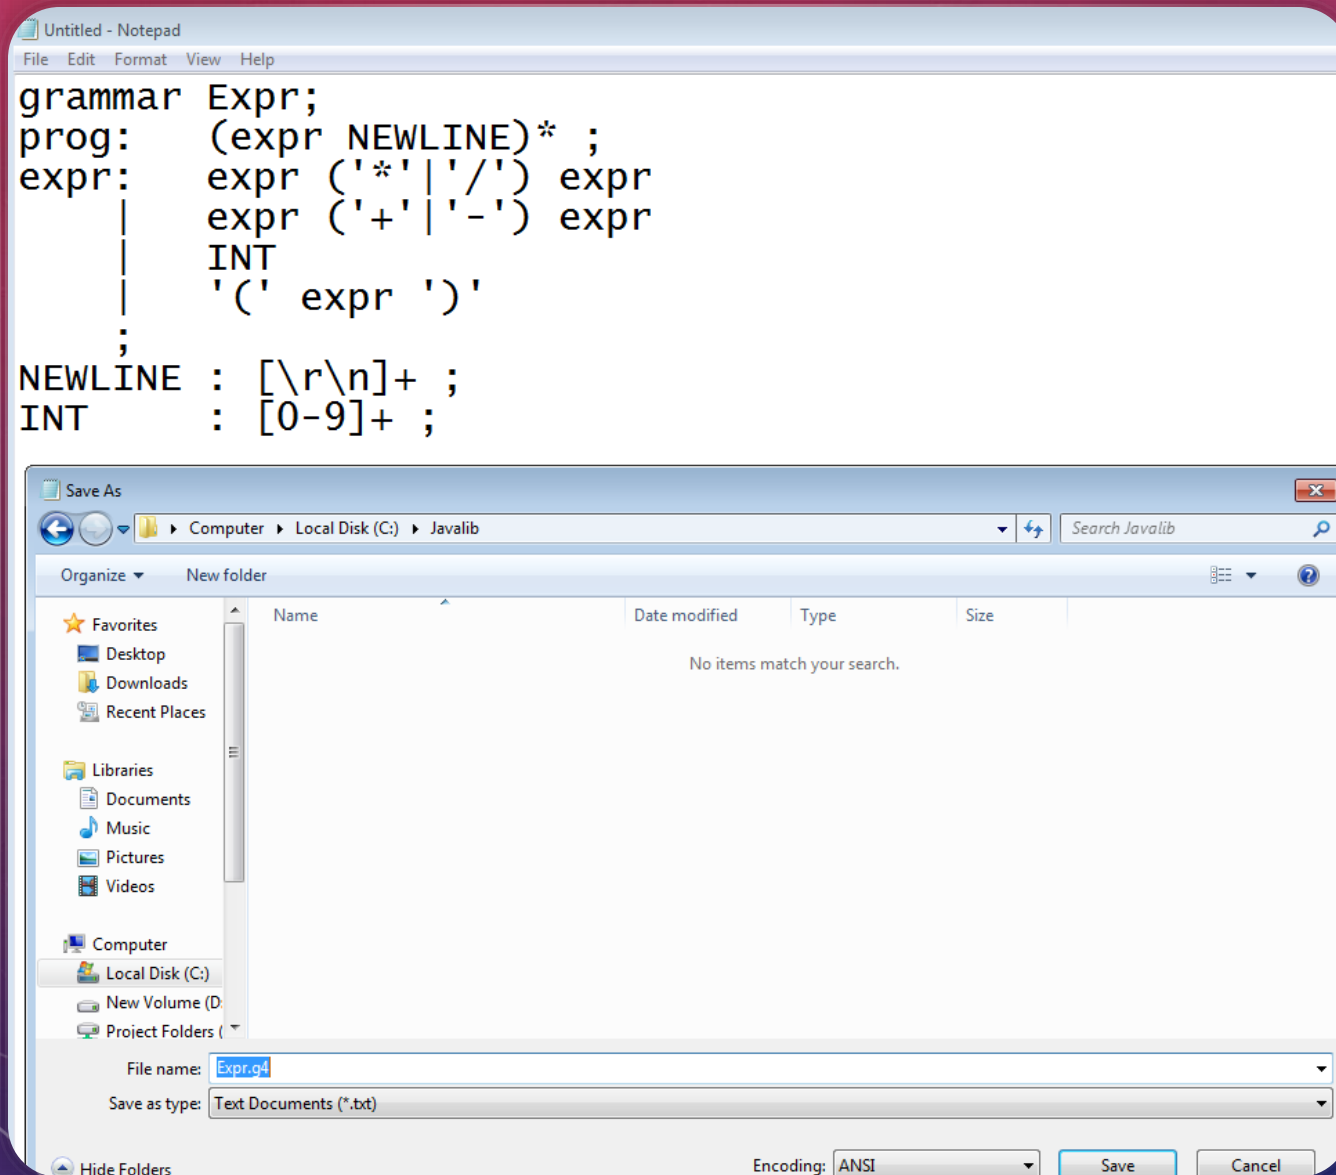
Untitled - Notepad
File Edit Format View Help

grammar Expr;
prog: (expr NEWLINE)* ;
expr: expr ('*'|'/') expr
| expr ('+'|'-') expr
| INT
| '(' expr ')'
;
NEWLINE : [\r\n]+ ;
INT : [0-9]+ ;

Save As
Computer ▸ Local Disk (C:) ▸ Javalib
Search Javalib
Organize New folder
Favorites
Desktop
Downloads
Recent Places
Libraries
Documents
Music
Pictures
Videos
Computer
Local Disk (C:)
New Volume (D:
Project Folders (
Name
Date modified
Type
Size
No items match your search.
File name: Expr.g4
Save as type: Text Documents (*.txt)
Hide Folders
Encoding: ANSI
Save
Cancel